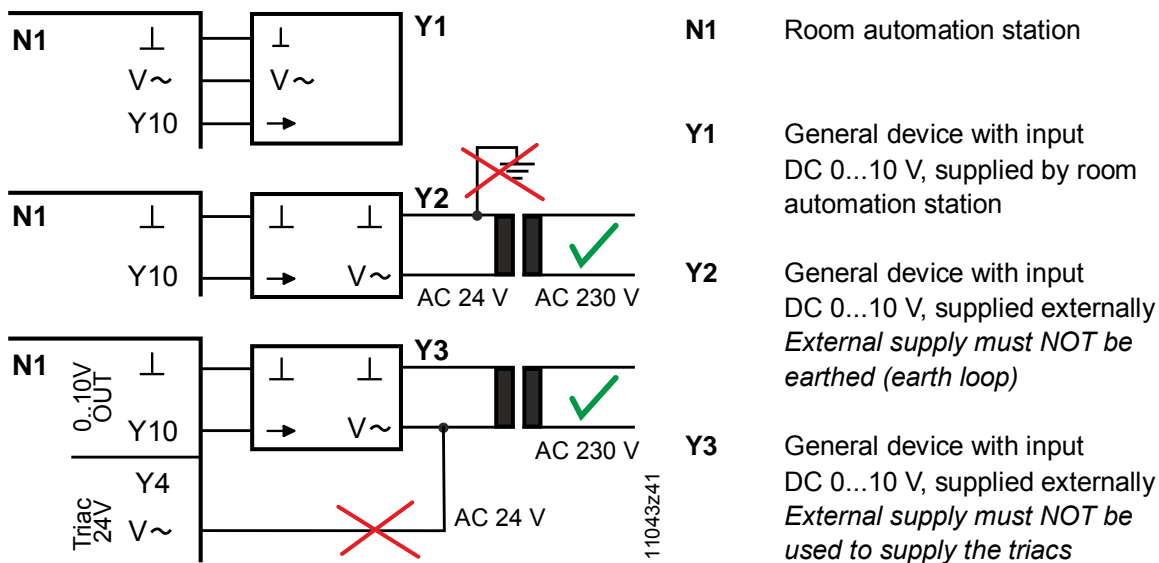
N1 ⊥ V~ Y10

Y1 ⊥ V~ →

N1 ⊥ Y10

Y2 ⊥ → ⊥ V~

AC 24 V AC 230 V

N1 0..10V OUT ⊥ Y10

Y3 ⊥ → ⊥ V~

AC 230 V

Y4 Triac 24V V~

AC 24 V

11043z41

N1 Room automation station

Y1 General device with input DC 0...10 V, supplied by room automation station

Y2 General device with input DC 0...10 V, supplied externally *External supply must NOT be earthed (earth loop)*

Y3 General device with input DC 0...10 V, supplied externally *External supply must NOT be used to supply the triacs*